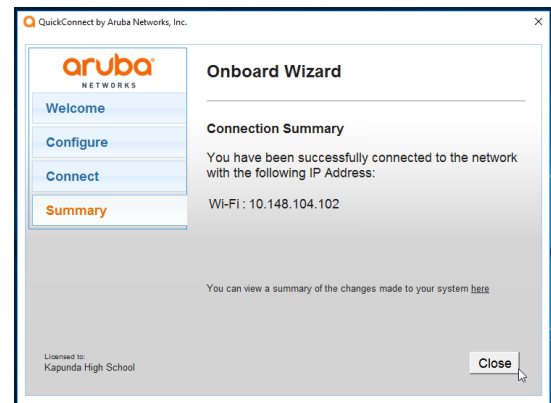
QuickConnect by Aruba Networks, Inc.

×

aruba
NETWORKS

Welcome

Configure

Connect

Summary

Onboard Wizard

Connection Summary

You have been successfully connected to the network with the following IP Address:

Wi-Fi : 10.148.104.102

You can view a summary of the changes made to your system here

Licensed to:
Kapunda High School

Close